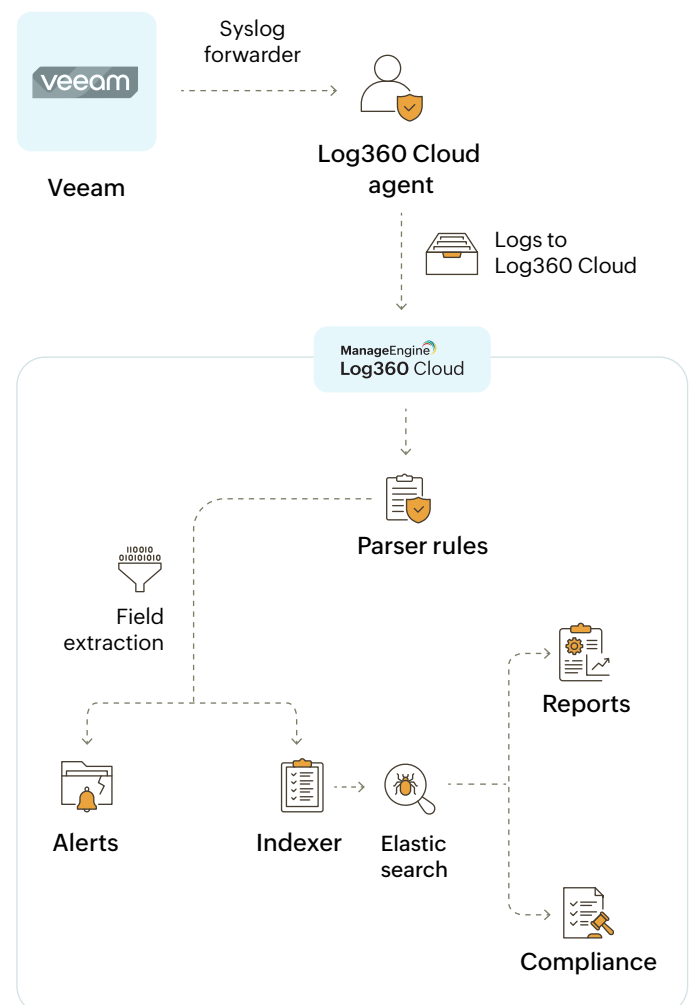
veeam

Veeam

Syslog forwarder

Log360 Cloud agent

Logs to Log360 Cloud

ManageEngine
Log360 Cloud

Parser rules

110010
01010101

Field extraction

Alerts

Indexer

Elastic search

Reports

Compliance